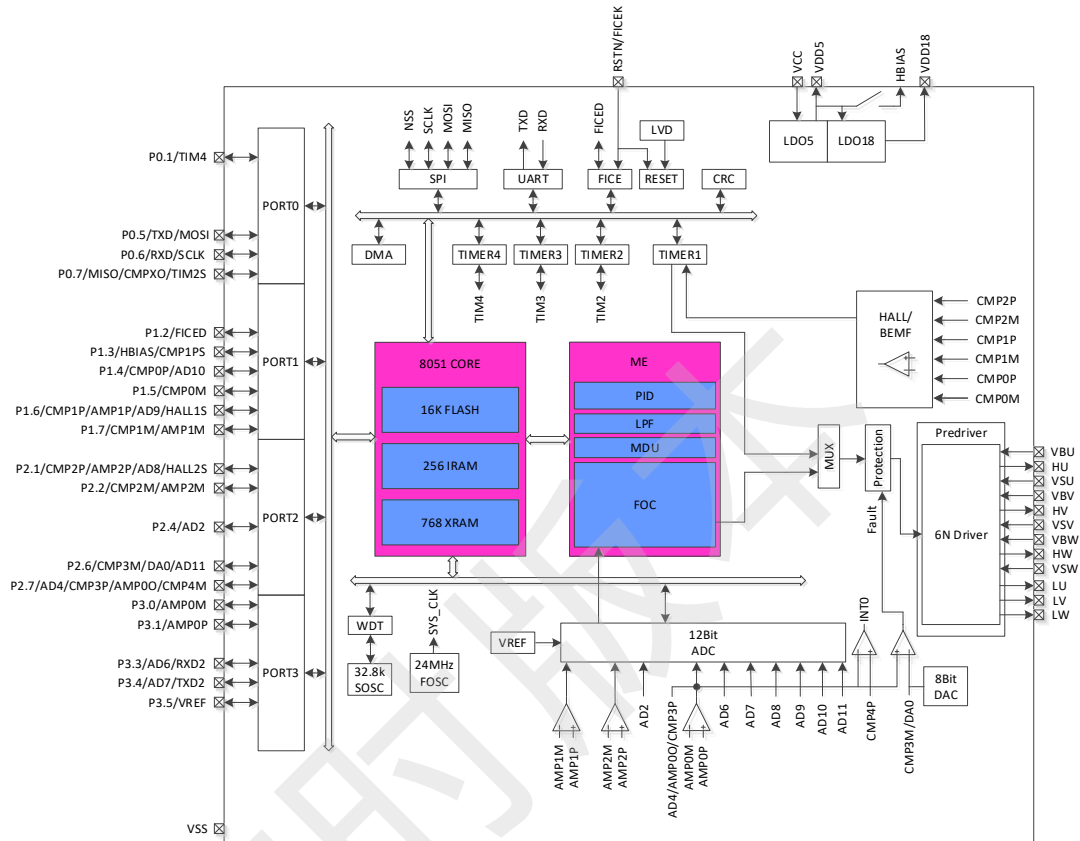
RSTN/FICEK
VCC
VDD5
HBIAS
VDD18
LDO5
LDO18
NSS
SCLK
MOSI
MISO
TXD
RXD
FICED
LVD
SPI
UART
FICE
RESET
CRC
P0.1/TIM4
PORT0
P0.5/TXD/MOSI
P0.6/RXD/SCLK
P0.7/MISO/CMPXO/TIM2S
DMA
TIMER4
TIMER3
TIMER2
TIMER1
TIM4
TIM3
TIM2
HALL/BEMF
CMP2P
CMP2M
CMP1P
CMP1M
CMP0P
CMP0M
P1.2/FICED
P1.3/HBIAS/CMP1PS
P1.4/CMP0P/AD10
P1.5/CMP0M
P1.6/CMP1P/AMP1P/AD9/HALL1S
P1.7/CMP1M/AMP1M
PORT1
8051 CORE
16K FLASH
256 IRAM
768 XRAM
ME
PID
LPF
MDU
FOC
MUX
Protection
Fault
Predriver
6N Driver
VBU
HU
VSU
VBV
HV
VSV
VBW
HW
VSW
LU
LV
LW
P2.1/CMP2P/AMP2P/AD8/HALL2S
P2.2/CMP2M/AMP2M
P2.4/AD2
PORT2
P2.6/CMP3M/DA0/AD11
P2.7/AD4/CMP3P/AMP0O/CMP4M
P3.0/AMP0M
P3.1/AMP0P
P3.3/AD6/RXD2
P3.4/AD7/TXD2
P3.5/VREF
PORT3
WDT
SYS_CLK
32.8k SOSC
24MHz FOSC
VREF
12Bit ADC
INT0
8Bit DAC
AMP1M
AMP1P
AMP2M
AMP2P
AD2
AD4/AMP0O/CMP3P
AMP0M
AMP0P
AD6
AD7
AD8
AD9
AD10
AD11
CMP4P
CMP3M/DA0
VSS